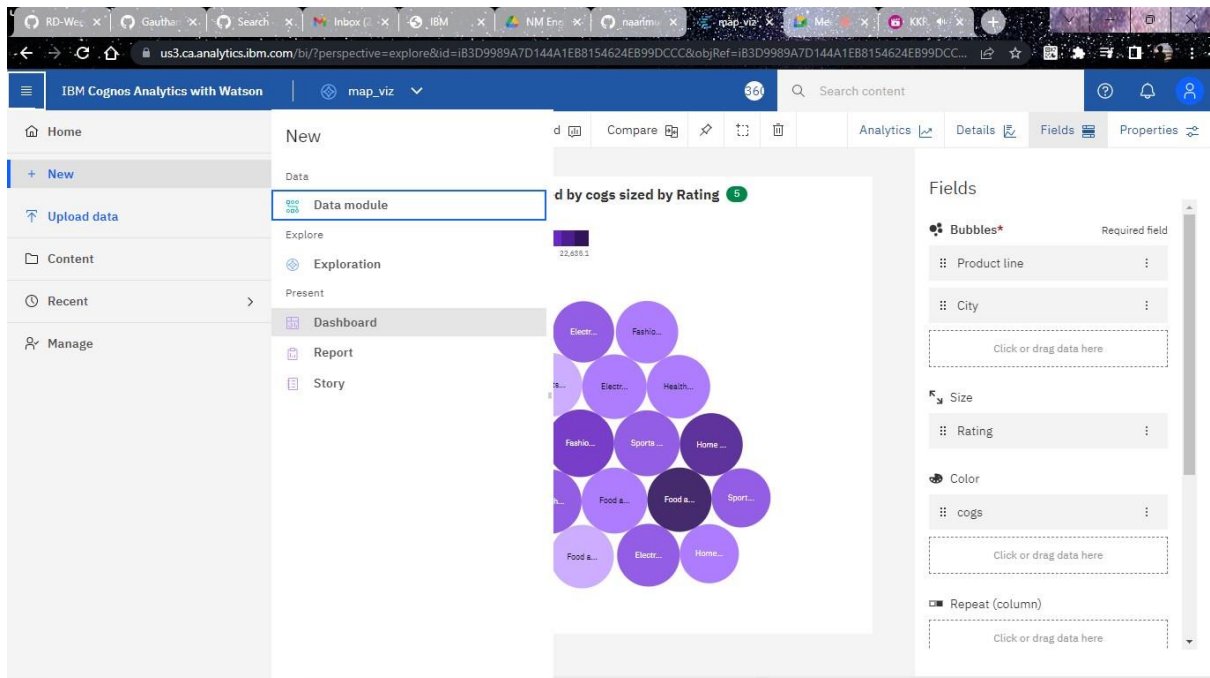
RD-Wee × | Gauthar × | Search × | Inbox (2 × | IBM × | NM Eng × | naanmu × | map_viz × | Me × | KKR ×

us3.ca.analytics.ibm.com/bi/?perspective=explore&id=iB3D9989A7D144A1EB8154624EB99DCCC&objRef=iB3D9989A7D144A1EB8154624EB99DCC...

IBM Cognos Analytics with Watson | map_viz | 360 | Search content

Home
+ New
Upload data
Content
Recent
Manage

New
Data
Data module
Explore
Exploration
Present
Dashboard
Report
Story

d | Compare | Analytics | Details | Fields | Properties

d by cogs sized by Rating 5

22,636.1

Electr... Fashio... Electr... Health... Fashio... Sports ... Home ... Food a... Food a... Sport... Food a... Electr... Home...

Fields
Bubbles* Required field
Product line
City
Click or drag data here
Size
Rating
Color
cogs
Click or drag data here
Repeat (column)
Click or drag data here